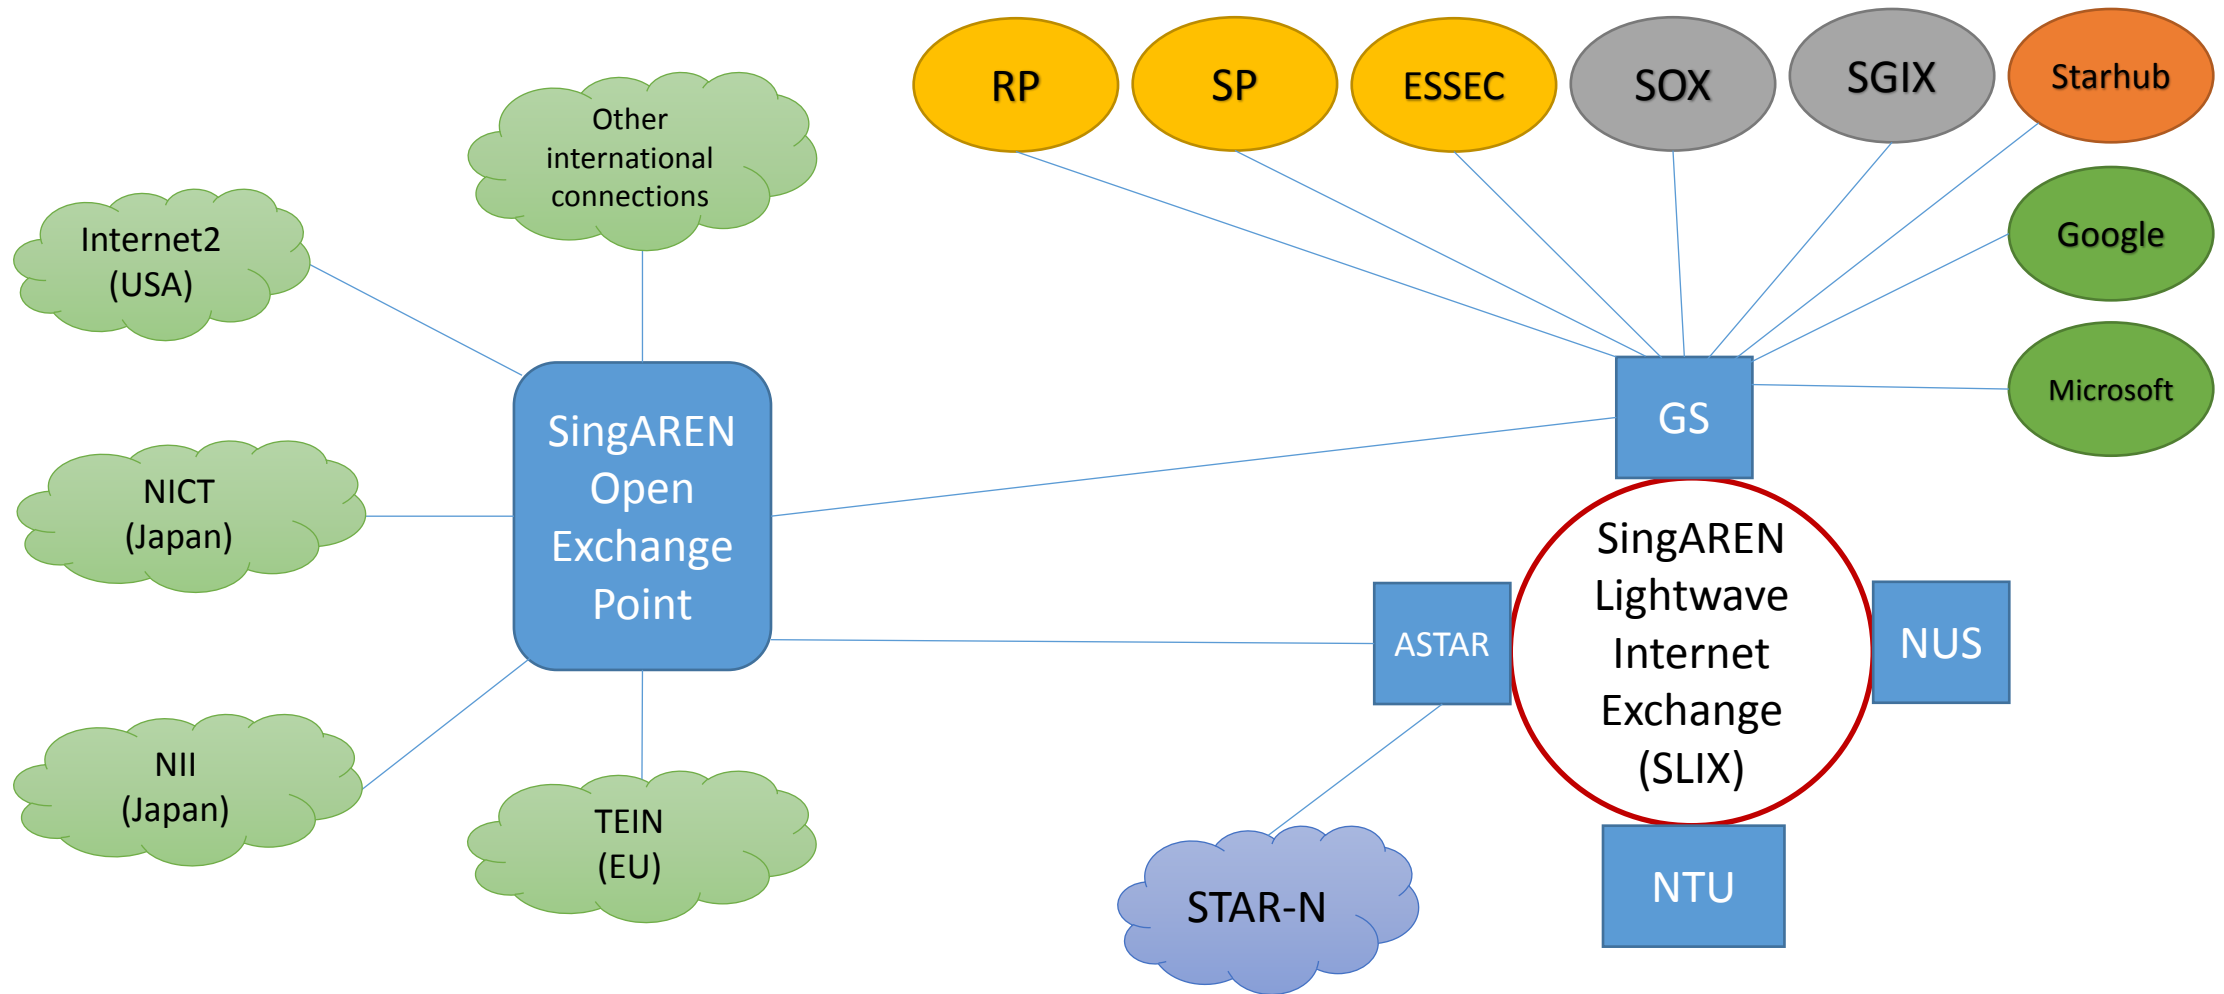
RP

SP

ESSEC

SOX

SGIX

Starhub

Other international connections

Internet2 (USA)

Google

Microsoft

GS

SingAREN Open Exchange Point

NICT (Japan)

SingAREN Lightwave Internet Exchange (SLIX)

ASTAR

NUS

NII (Japan)

TEIN (EU)

STAR-N

NTU